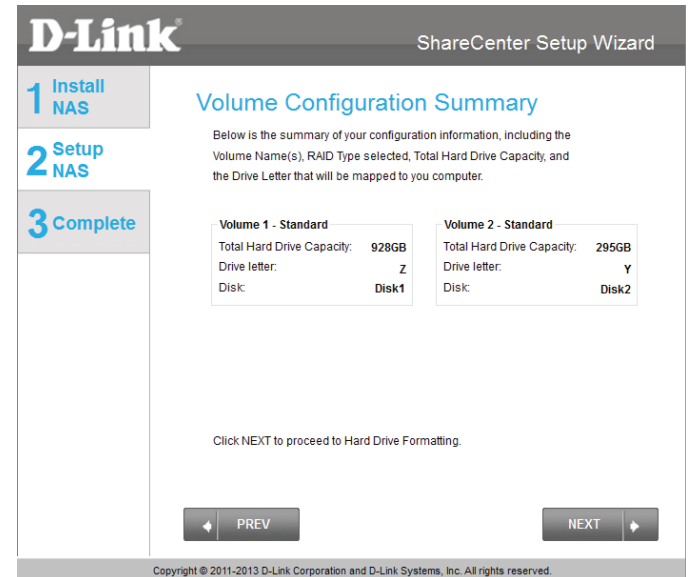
D-Link®

ShareCenter Setup Wizard

1 Install NAS

2 Setup NAS

3 Complete

Volume Configuration Summary

Below is the summary of your configuration information, including the Volume Name(s), RAID Type selected, Total Hard Drive Capacity, and the Drive Letter that will be mapped to you computer.

Volume 1 - Standard
Total Hard Drive Capacity: 928GB
Drive letter: Z
Disk: Disk1

Volume 2 - Standard
Total Hard Drive Capacity: 295GB
Drive letter: Y
Disk: Disk2

Click NEXT to proceed to Hard Drive Formatting.

PREV

NEXT

Copyright © 2011-2013 D-Link Corporation and D-Link Systems, Inc. All rights reserved.